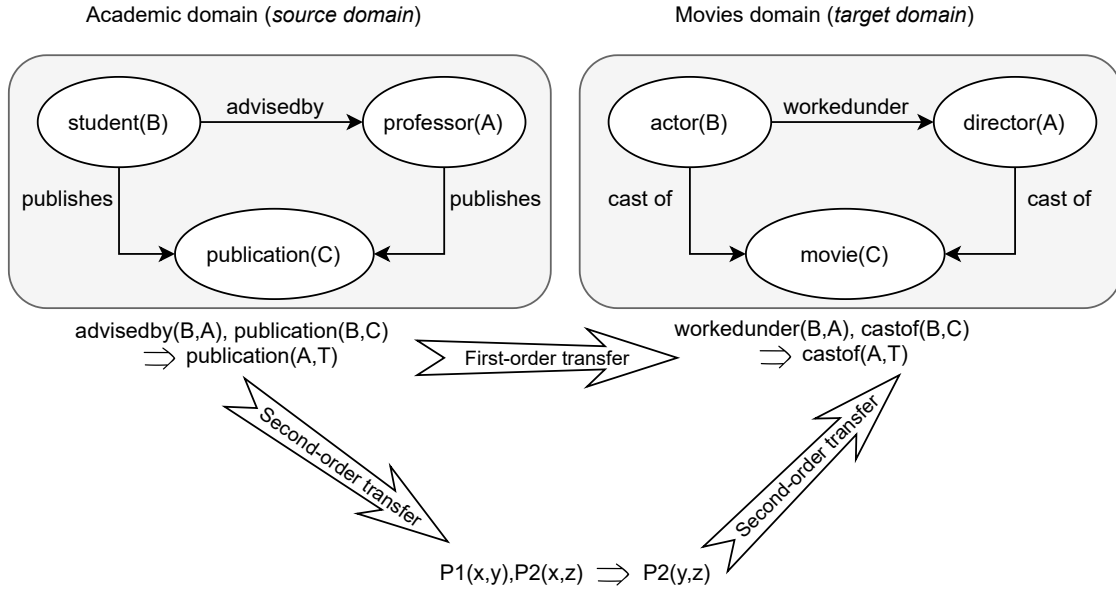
Academic domain (*source domain*)

Movies domain (*target domain*)

student(B)

advisedby

professor(A)

publishes

publishes

publication(C)

actor(B)

workedunder

director(A)

cast of

cast of

movie(C)

advisedby(B,A), publication(B,C) $\Rightarrow$ publication(A,T)

First-order transfer

workedunder(B,A), castof(B,C) $\Rightarrow$ castof(A,T)

Second-order transfer

Second-order transfer

P1(x,y),P2(x,z) $\Rightarrow$ P2(y,z)